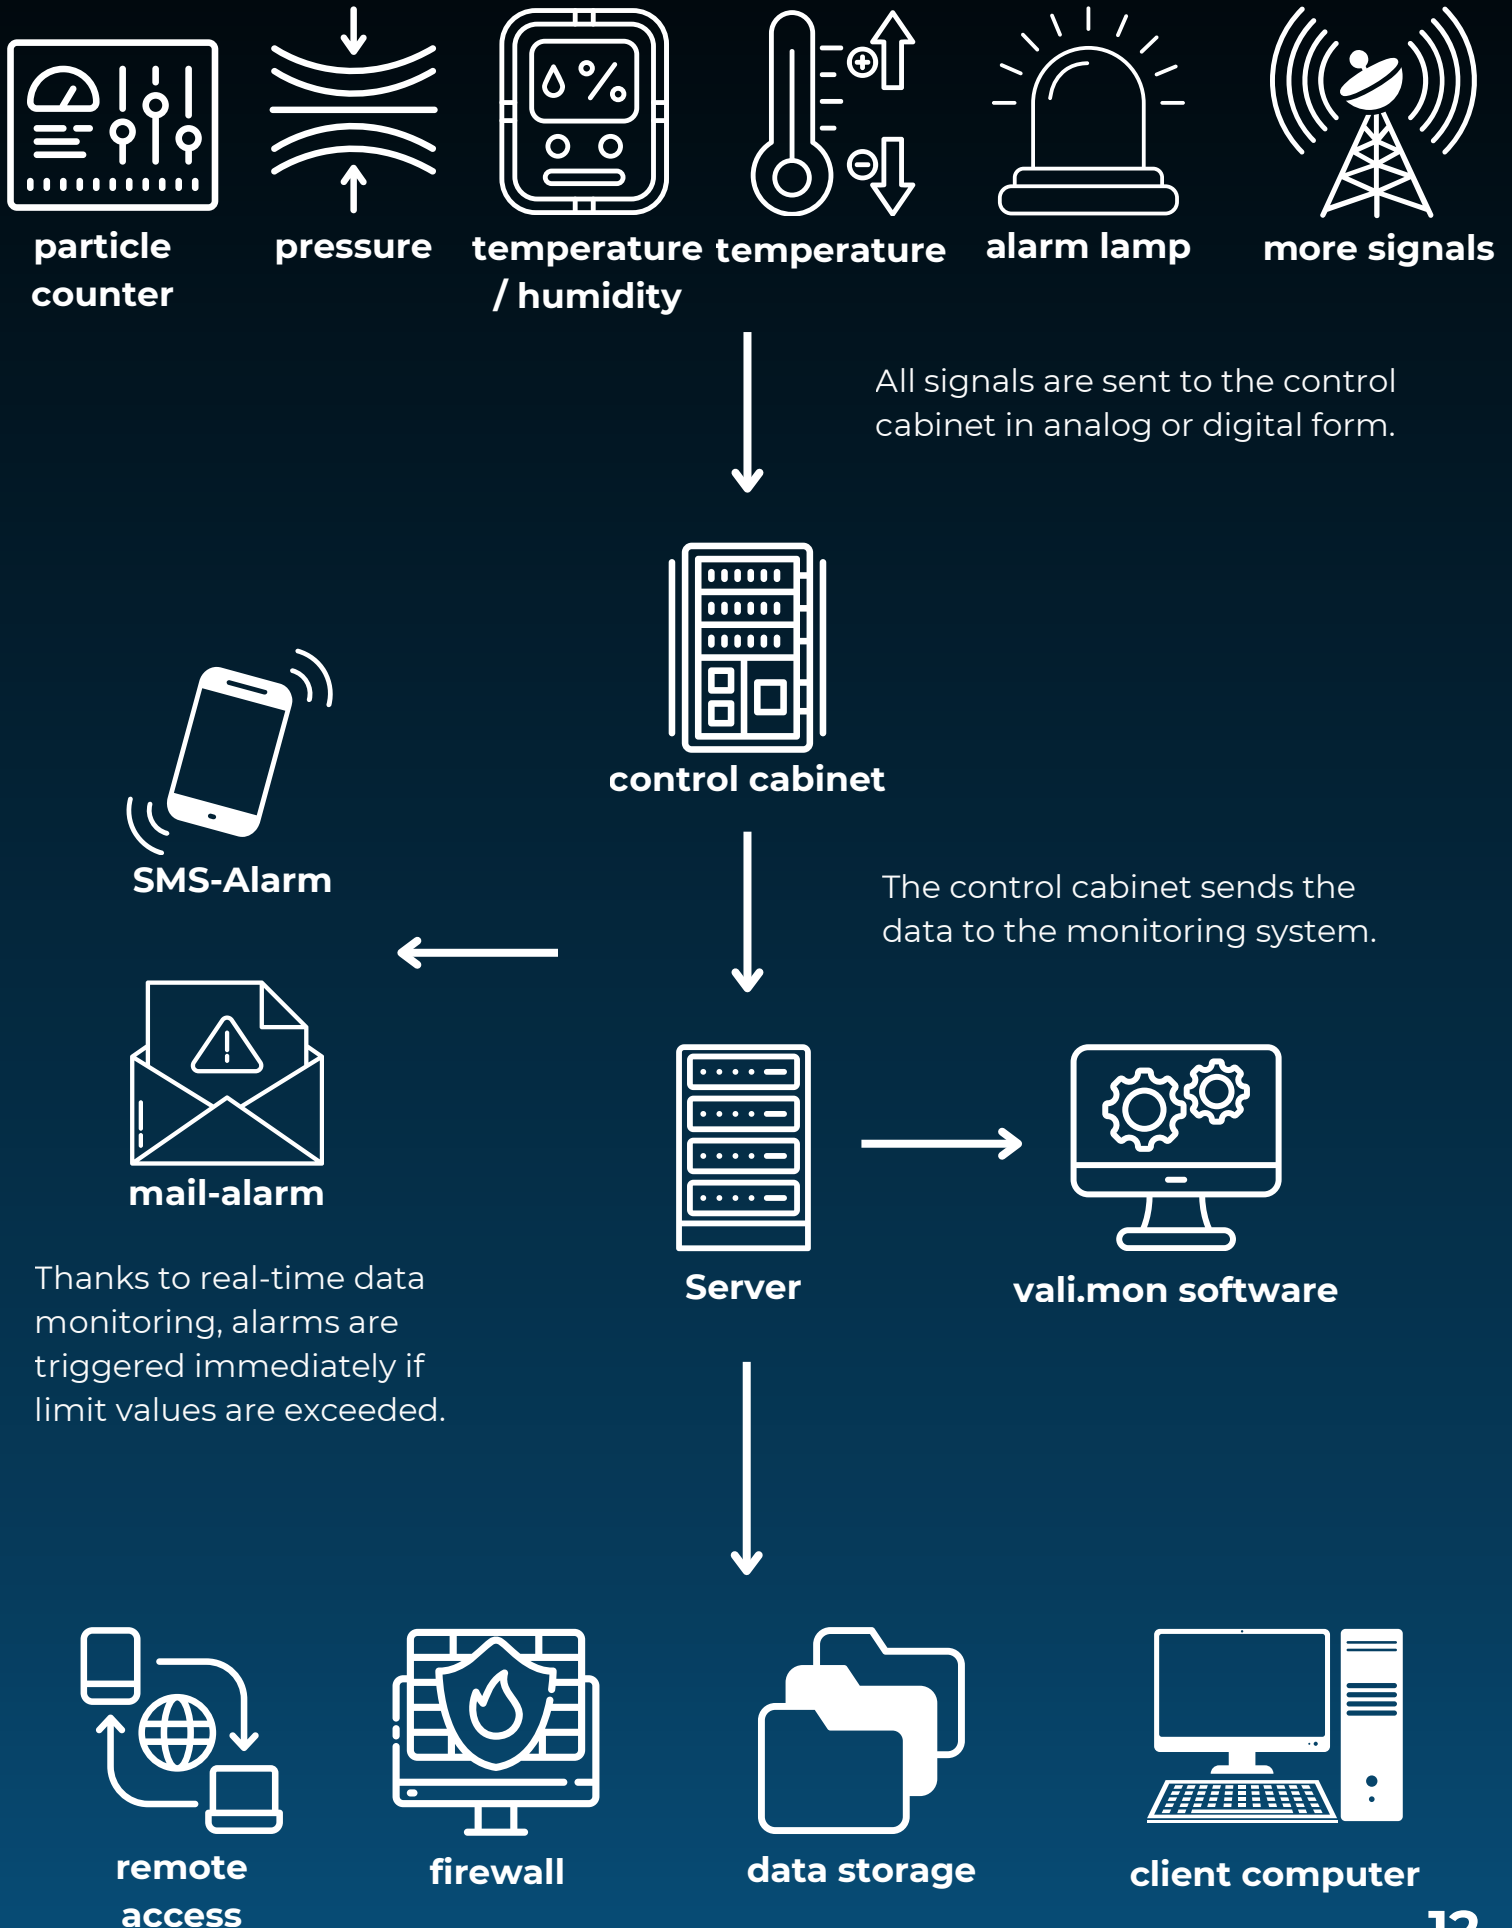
particle counter

pressure

temperature / humidity

temperature

alarm lamp

more signals

All signals are sent to the control cabinet in analog or digital form.

control cabinet

SMS-Alarm

The control cabinet sends the data to the monitoring system.

mail-alarm

Server

vali.mon software

Thanks to real-time data monitoring, alarms are triggered immediately if limit values are exceeded.

remote access

firewall

data storage

client computer

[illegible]